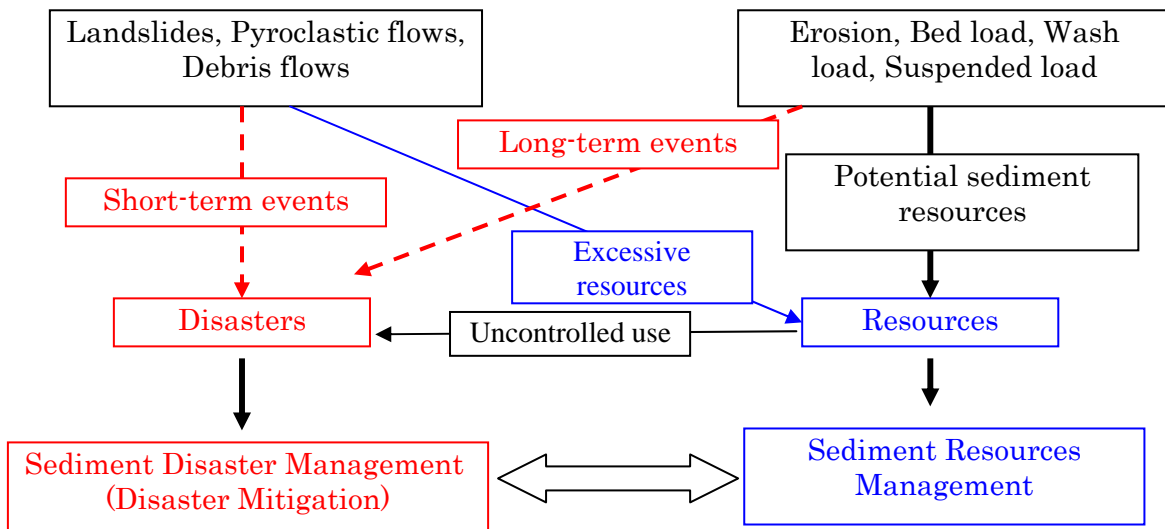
Landslides, Pyroclastic flows, Debris flows

Erosion, Bed load, Wash load, Suspended load

Long-term events

Potential sediment resources

Short-term events

Excessive resources

Disasters

Uncontrolled use

Resources

Sediment Disaster Management (Disaster Mitigation)

Sediment Resources Management